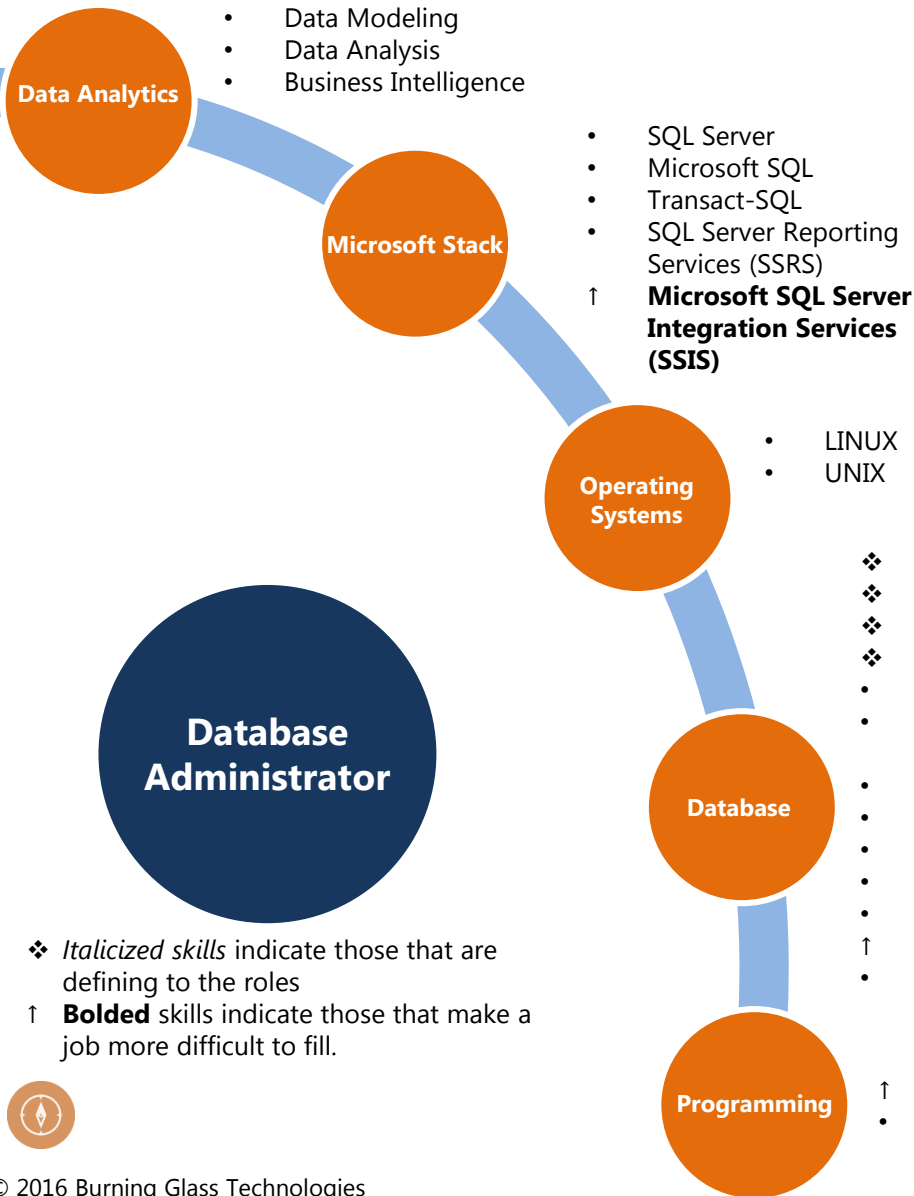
Data Analytics

- Data Modeling
- Data Analysis
- Business Intelligence

Microsoft Stack

- SQL Server
- Microsoft SQL
- Transact-SQL
- SQL Server Reporting Services (SSRS)

↑ **Microsoft SQL Server Integration Services (SSIS)**

Operating Systems

- LINUX
- UNIX

❖
❖
❖
❖
•
•
•
•
•
•
•
↑
•

Database

Programming

↑
•

Database Administrator

❖ *Italicized skills* indicate those that are defining to the roles

↑ **Bolded** skills indicate those that make a job more difficult to fill.

© 2016 Burning Glass Technologies